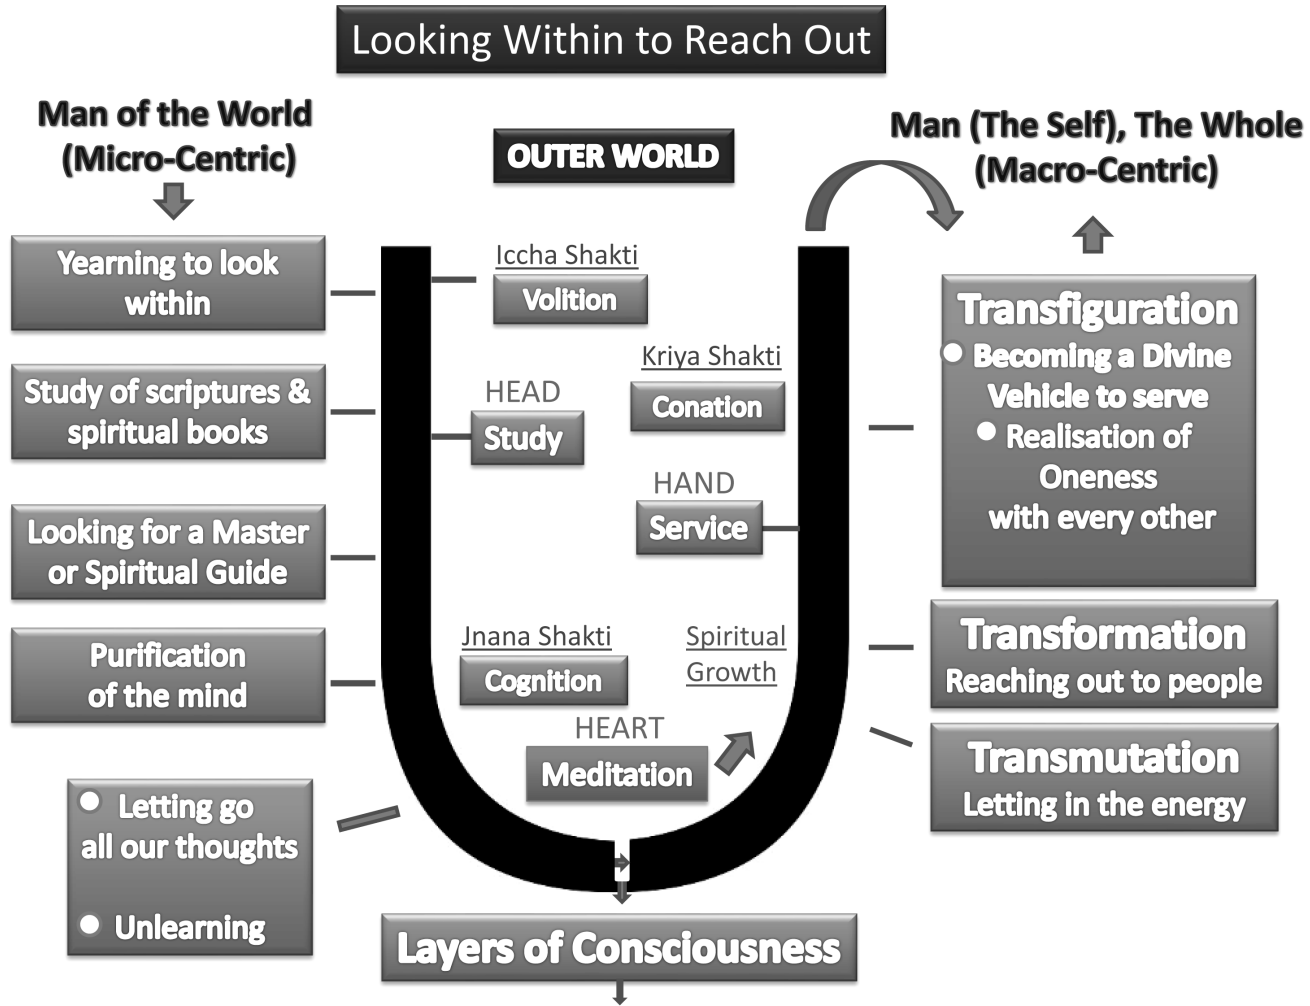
Looking Within to Reach Out

Man of the World
(Micro-Centric)

OUTER WORLD

Man (The Self), The Whole
(Macro-Centric)

Yearning to look within

Study of scriptures & spiritual books

Looking for a Master or Spiritual Guide

Purification of the mind

Letting go all our thoughts

Unlearning

Iccha Shakti
Volition

HEAD
Study

Kriya Shakti
Conation

HAND
Service

Jnana Shakti
Cognition

Spiritual Growth

HEART
Meditation

Transfiguration
Becoming a Divine Vehicle to serve
Realisation of Oneness with every other

Transformation
Reaching out to people

Transmutation
Letting in the energy

Layers of Consciousness